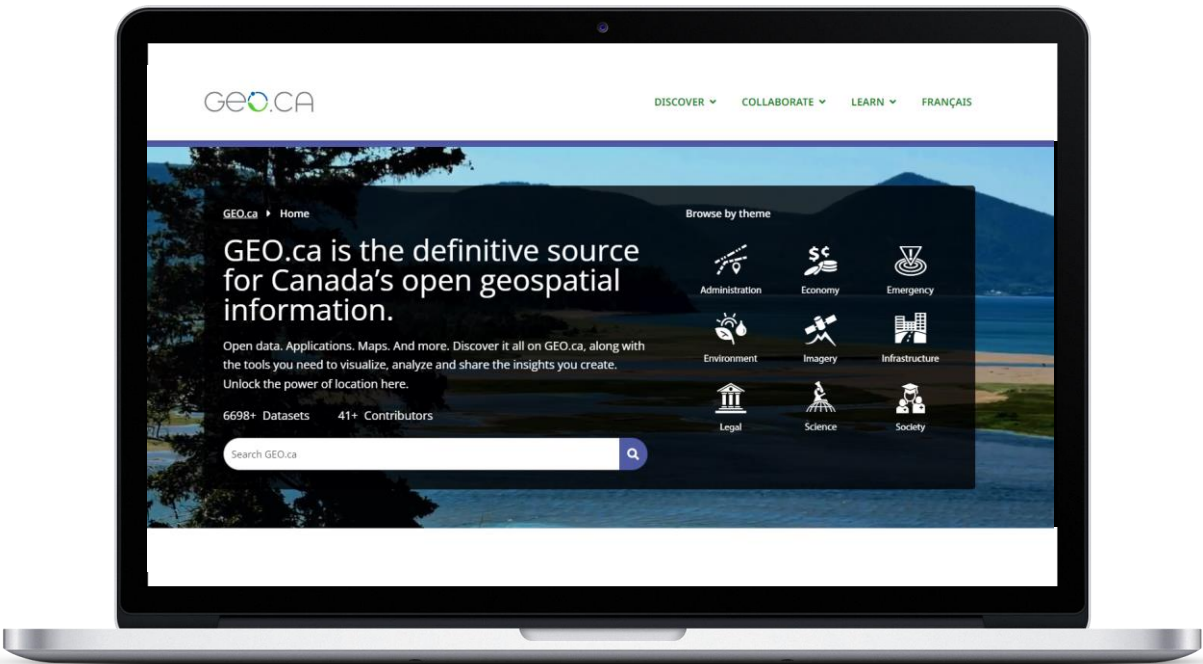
GEO.CA

DISCOVER ˅ COLLABORATE ˅ LEARN ˅ FRANÇAIS

GEO.ca ▸ Home

GEO.ca is the definitive source for Canada's open geospatial information.

Open data. Applications. Maps. And more. Discover it all on GEO.ca, along with the tools you need to visualize, analyze and share the insights you create. Unlock the power of location here.

6698+ Datasets 41+ Contributors

Search GEO.ca

Browse by theme

Administration
Economy
Emergency
Environment
Imagery
Infrastructure
Legal
Science
Society